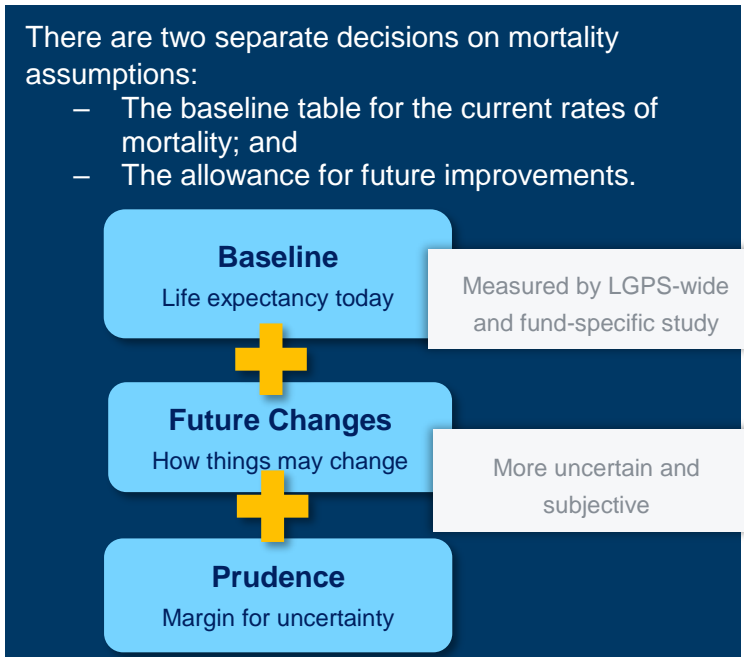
There are two separate decisions on mortality assumptions:

– The baseline table for the current rates of mortality; and

– The allowance for future improvements.

Baseline
Life expectancy today

Measured by LGPS-wide and fund-specific study

Future Changes
How things may change

More uncertain and subjective

Prudence
Margin for uncertainty